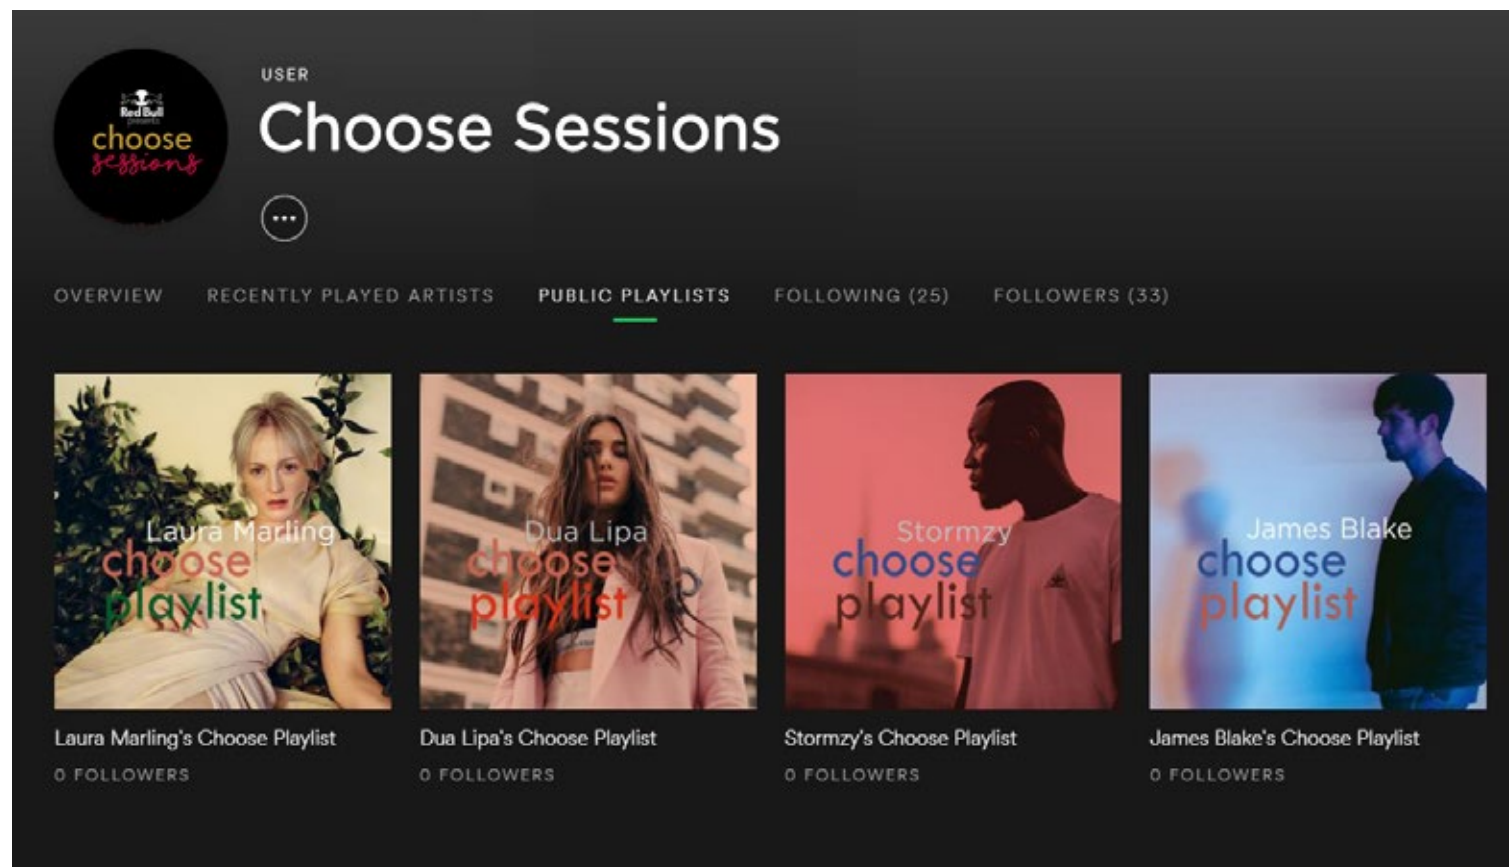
Red Bull presents
choose
sessions

USER
Choose Sessions

...

OVERVIEW RECENTLY PLAYED ARTISTS PUBLIC PLAYLISTS FOLLOWING (25) FOLLOWERS (33)

Laura Marling
choose
playlist

Laura Marling's Choose Playlist
0 FOLLOWERS

Dua Lipa
choose
playlist

Dua Lipa's Choose Playlist
0 FOLLOWERS

Stormzy
choose
playlist

Stormzy's Choose Playlist
0 FOLLOWERS

James Blake
choose
playlist

James Blake's Choose Playlist
0 FOLLOWERS